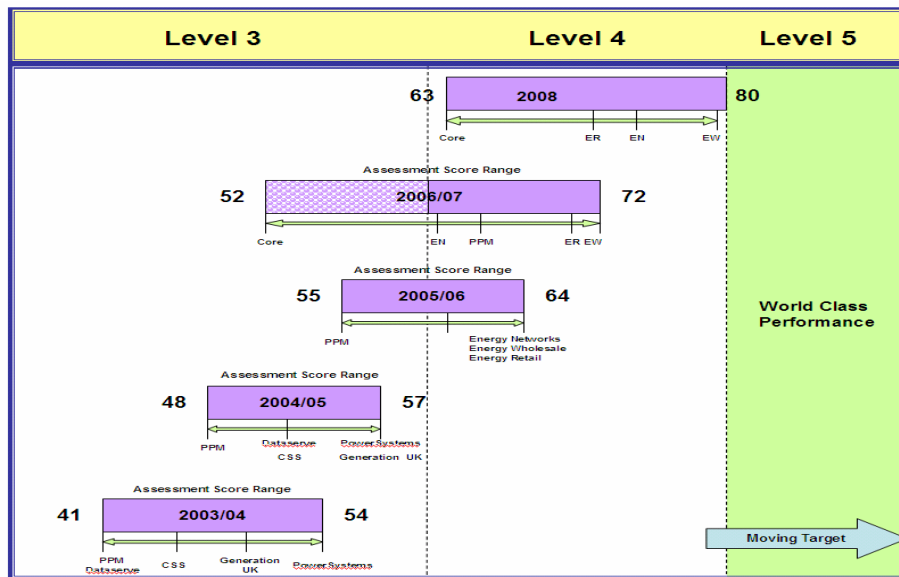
Level 3

Level 4

Level 5

63

2008

80

Core

ER

EN

EW

Assessment Score Range

52

2006/07

72

Core

EN

PPM

ER EW

Assessment Score Range

55

2005/06

64

PPM

Energy Networks
Energy Wholesale
Energy Retail

World Class Performance

Assessment Score Range

48

2004/05

57

PPM

Dataserve
CSS

PowerSystems
Generation UK

Assessment Score Range

41

2003/04

54

PPM
Dataserve

CSS

Generation UK

PowerSystems

Moving Target